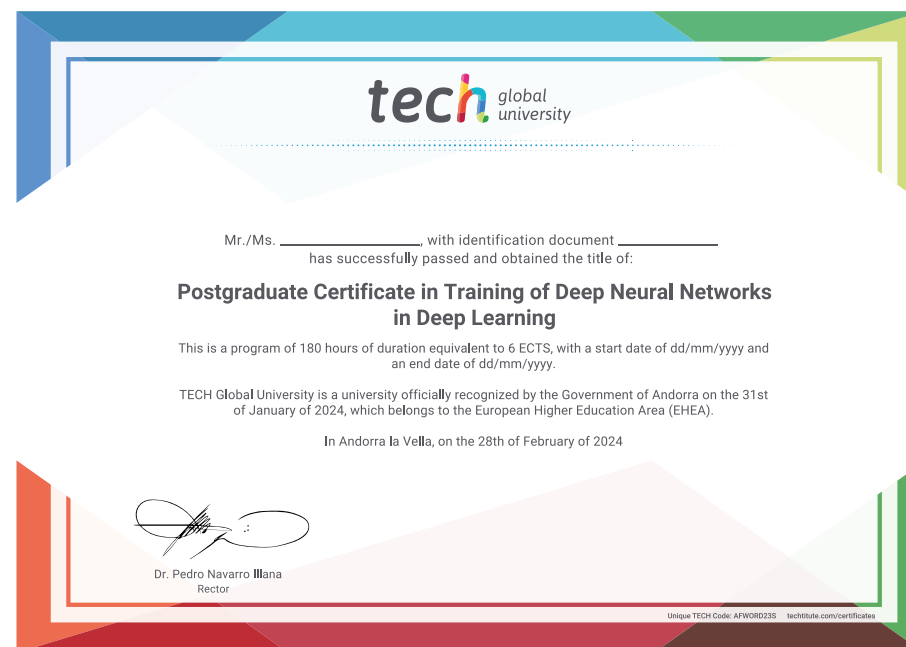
tech global university

Mr./Ms. ____________________, with identification document ______________ has successfully passed and obtained the title of:

Postgraduate Certificate in Training of Deep Neural Networks in Deep Learning

This is a program of 180 hours of duration equivalent to 6 ECTS, with a start date of dd/mm/yyyy and an end date of dd/mm/yyyy.

TECH Global University is a university officially recognized by the Government of Andorra on the 31st of January of 2024, which belongs to the European Higher Education Area (EHEA).

In Andorra la Vella, on the 28th of February of 2024

Dr. Pedro Navarro Illana
Rector

Unique TECH Code: AFWORD23S techtitute.com/certificates